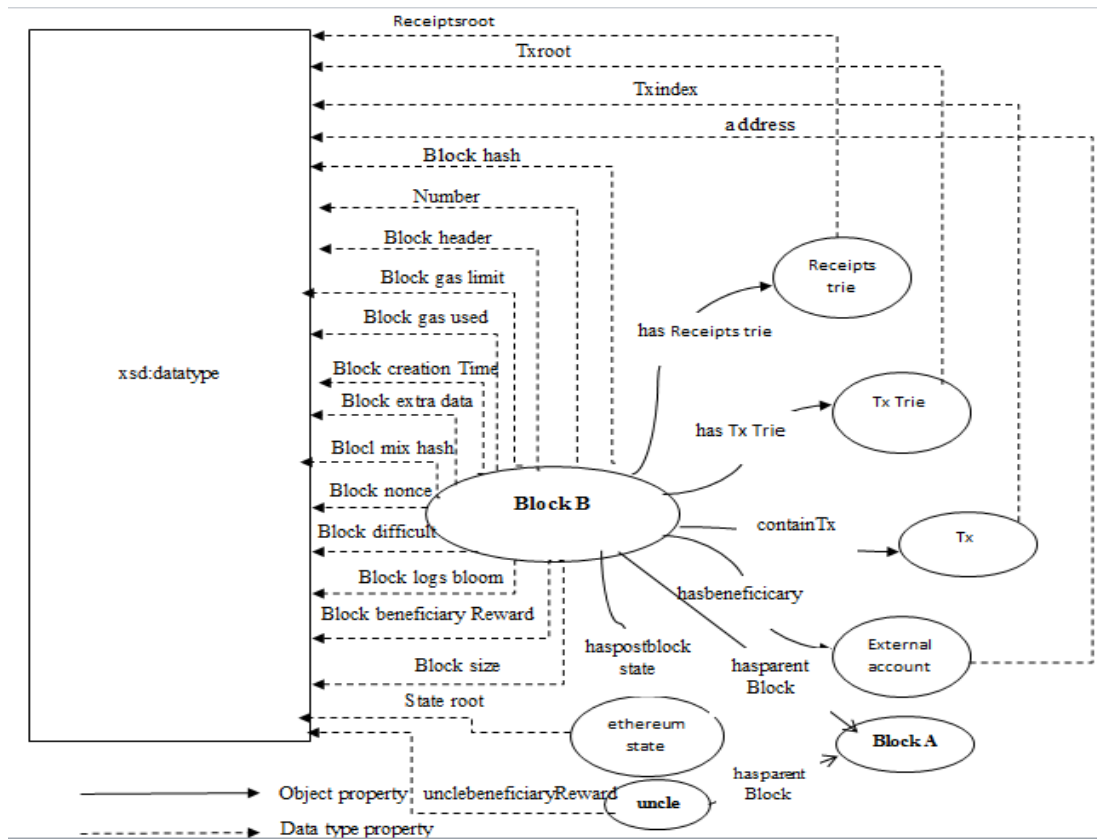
Receiptsroot

Txroot

Txindex

address

Block hash

Number

Block header

Block gas limit

Block gas used

Block creation Time

Block extra data

Blocl mix hash

Block nonce

Block difficult

Block logs bloom

Block beneficiary Reward

Block size

State root

xsd:datatype

Receipts trie

has Receipts trie

Tx Trie

has Tx Trie

Block B

containTx

Tx

hasbeneficicary

External account

haspostblock state

hasparent Block

ethereum state

Block A

hasparent Block

uncle

unclebeneficiaryReward

Object property

Data type property